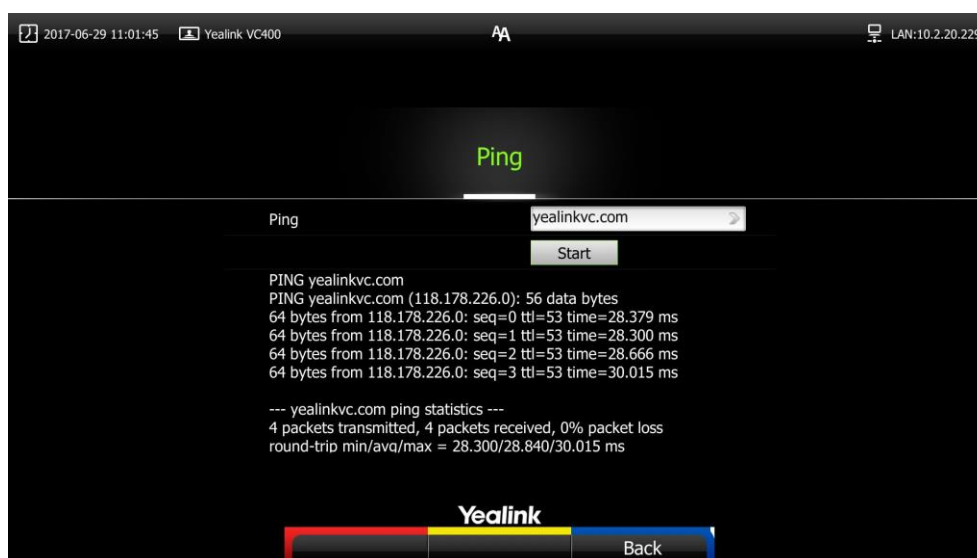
2017-06-29 11:01:45 Yealink VC400 AA LAN:10.2.20.22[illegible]

Ping

Ping yealinkvc.com

Start

PING yealinkvc.com
PING yealinkvc.com (118.178.226.0): 56 data bytes
64 bytes from 118.178.226.0: seq=0 ttl=53 time=28.379 ms
64 bytes from 118.178.226.0: seq=1 ttl=53 time=28.300 ms
64 bytes from 118.178.226.0: seq=2 ttl=53 time=28.666 ms
64 bytes from 118.178.226.0: seq=3 ttl=53 time=30.015 ms

--- yealinkvc.com ping statistics ---
4 packets transmitted, 4 packets received, 0% packet loss
round-trip min/avg/max = 28.300/28.840/30.015 ms

Yealink

Back